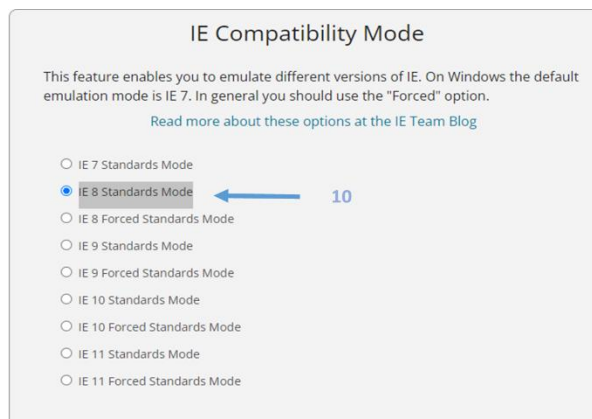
IE Compatibility Mode

This feature enables you to emulate different versions of IE. On Windows the default emulation mode is IE 7. In general you should use the "Forced" option.

Read more about these options at the IE Team Blog

IE 7 Standards Mode
IE 8 Standards Mode
10
IE 8 Forced Standards Mode
IE 9 Standards Mode
IE 9 Forced Standards Mode
IE 10 Standards Mode
IE 10 Forced Standards Mode
IE 11 Standards Mode
IE 11 Forced Standards Mode